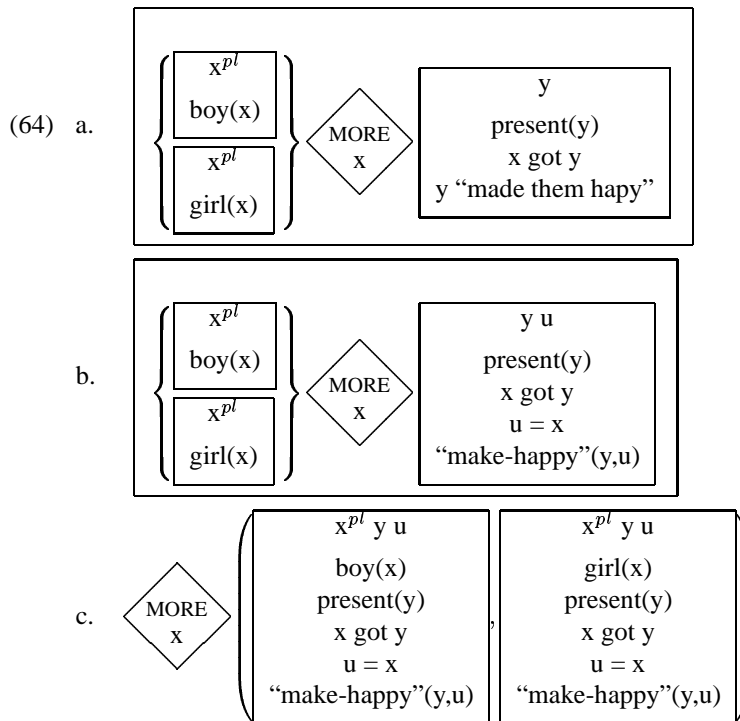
(64) a.

$\left\{ \begin{array}{c} x^{pl} \\ boy(x) \\ x^{pl} \\ girl(x) \end{array} \right\}$

MORE
x

y
present(y)
x got y
y "made them hapy"

b.

$\left\{ \begin{array}{c} x^{pl} \\ boy(x) \\ x^{pl} \\ girl(x) \end{array} \right\}$

MORE
x

y u
present(y)
x got y
u = x
"make-happy"(y,u)

c.

MORE
x

$x^{pl}$ y u
boy(x)
present(y)
x got y
u = x
"make-happy"(y,u)

,

$x^{pl}$ y u
girl(x)
present(y)
x got y
u = x
"make-happy"(y,u)